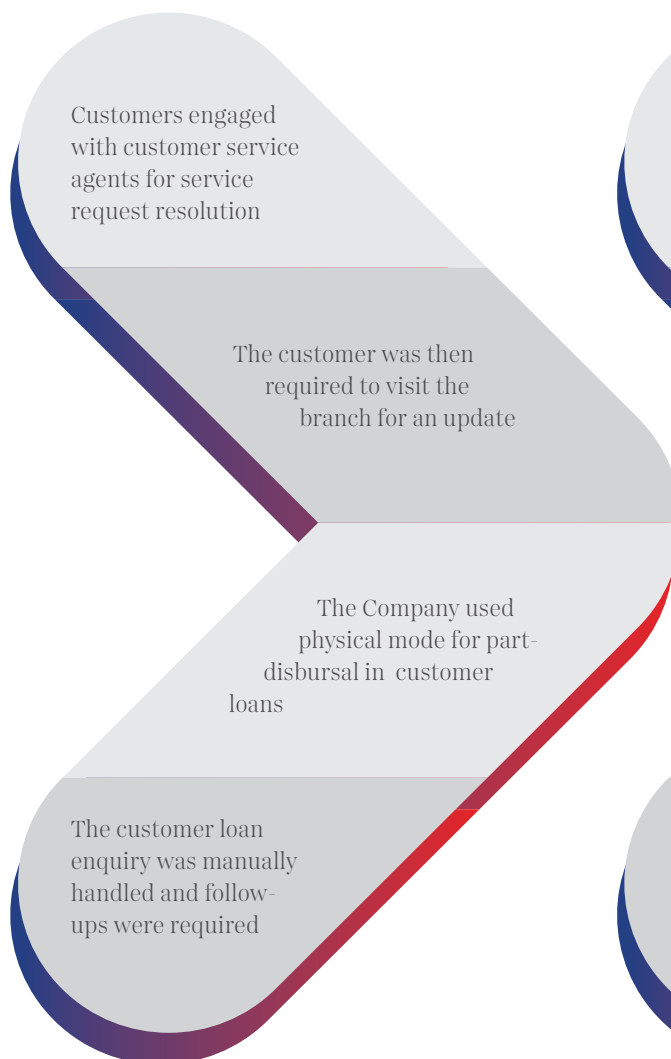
Customers engaged with customer service agents for service request resolution

The customer was then required to visit the branch for an update

The Company used physical mode for part-disbursal in customer loans

The customer loan enquiry was manually handled and follow-ups were required